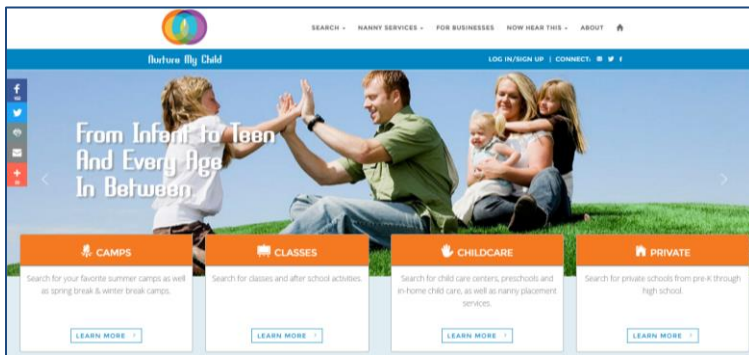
SEARCH ▾ NANNY SERVICES ▾ FOR BUSINESSES NOW HEAR THIS ▾ ABOUT

Nurture My Child

LOG IN/SIGN UP | CONNECT:

From Infant To Teen And Every Age In Between

CAMPS

Search for your favorite summer camps as well as spring break & winter break camps.

LEARN MORE

CLASSES

Search for classes and after school activities.

LEARN MORE

CHILDCARE

Search for child care centers, preschools and in-home child care, as well as nanny placement services.

LEARN MORE

PRIVATE

Search for private schools from pre-K through high school.

LEARN MORE